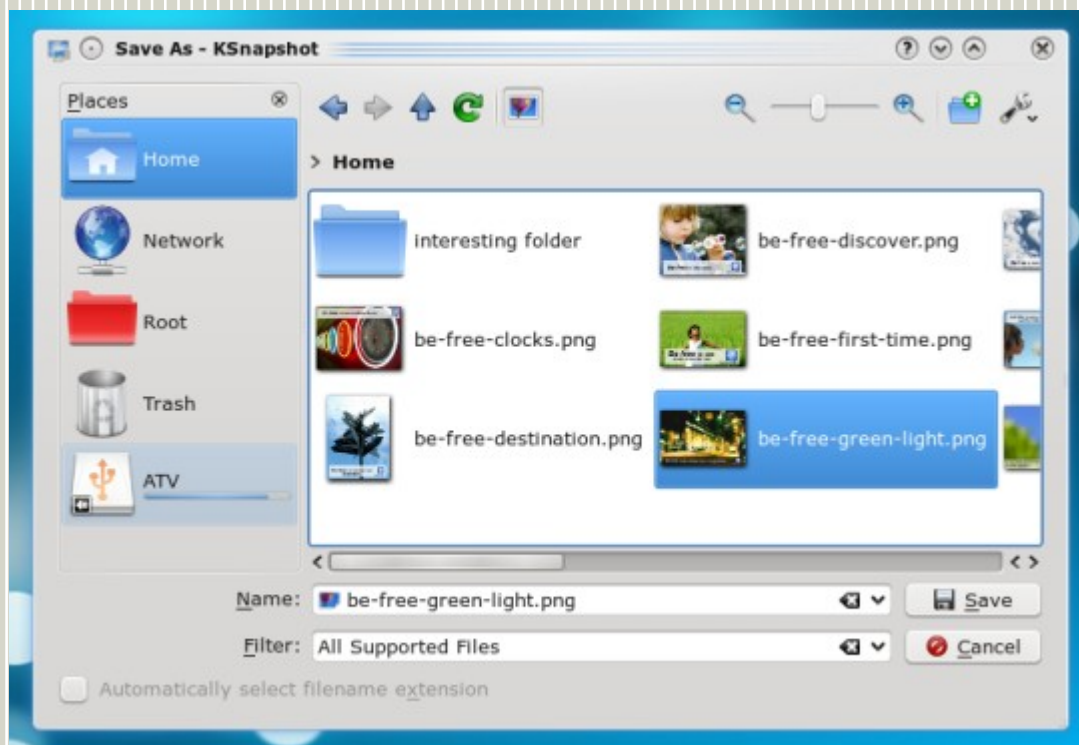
Save As - KSnapshot

Places

Home

Network

Root

Trash

ATV

> Home

interesting folder

be-free-discover.png

be-free-clocks.png

be-free-first-time.png

be-free-destination.png

be-free-green-light.png

Name: be-free-green-light.png

Save

Filter: All Supported Files

Cancel

Automatically select filename extension